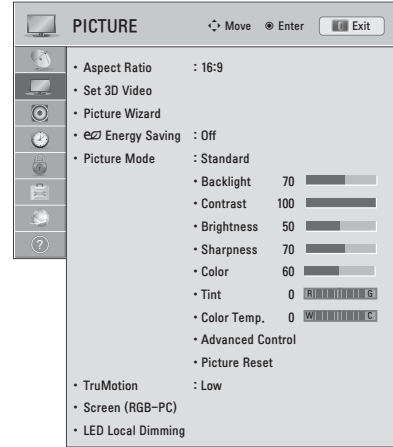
PICTURE ⊕ Move ◉ Enter Exit

• Aspect Ratio : 16:9
• Set 3D Video
• Picture Wizard
• eco Energy Saving : Off
• Picture Mode : Standard
• Backlight 70
• Contrast 100
• Brightness 50
• Sharpness 70
• Color 60
• Tint 0 R G
• Color Temp. 0 W C
• Advanced Control
• Picture Reset
• TruMotion : Low
• Screen (RGB-PC)
• LED Local Dimming

?